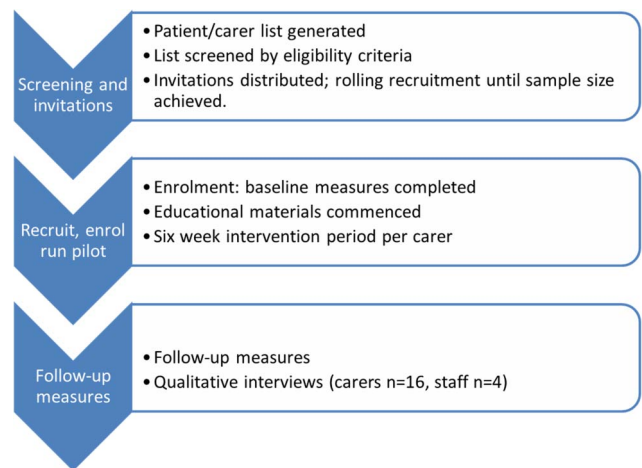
Screening and invitations

- Patient/carer list generated
- List screened by eligibility criteria
- Invitations distributed; rolling recruitment until sample size achieved.

Recruit, enrol run pilot

- Enrolment: baseline measures completed
- Educational materials commenced
- Six week intervention period per carer

Follow-up measures

- Follow-up measures
- Qualitative interviews (carers n=16, staff n=4)